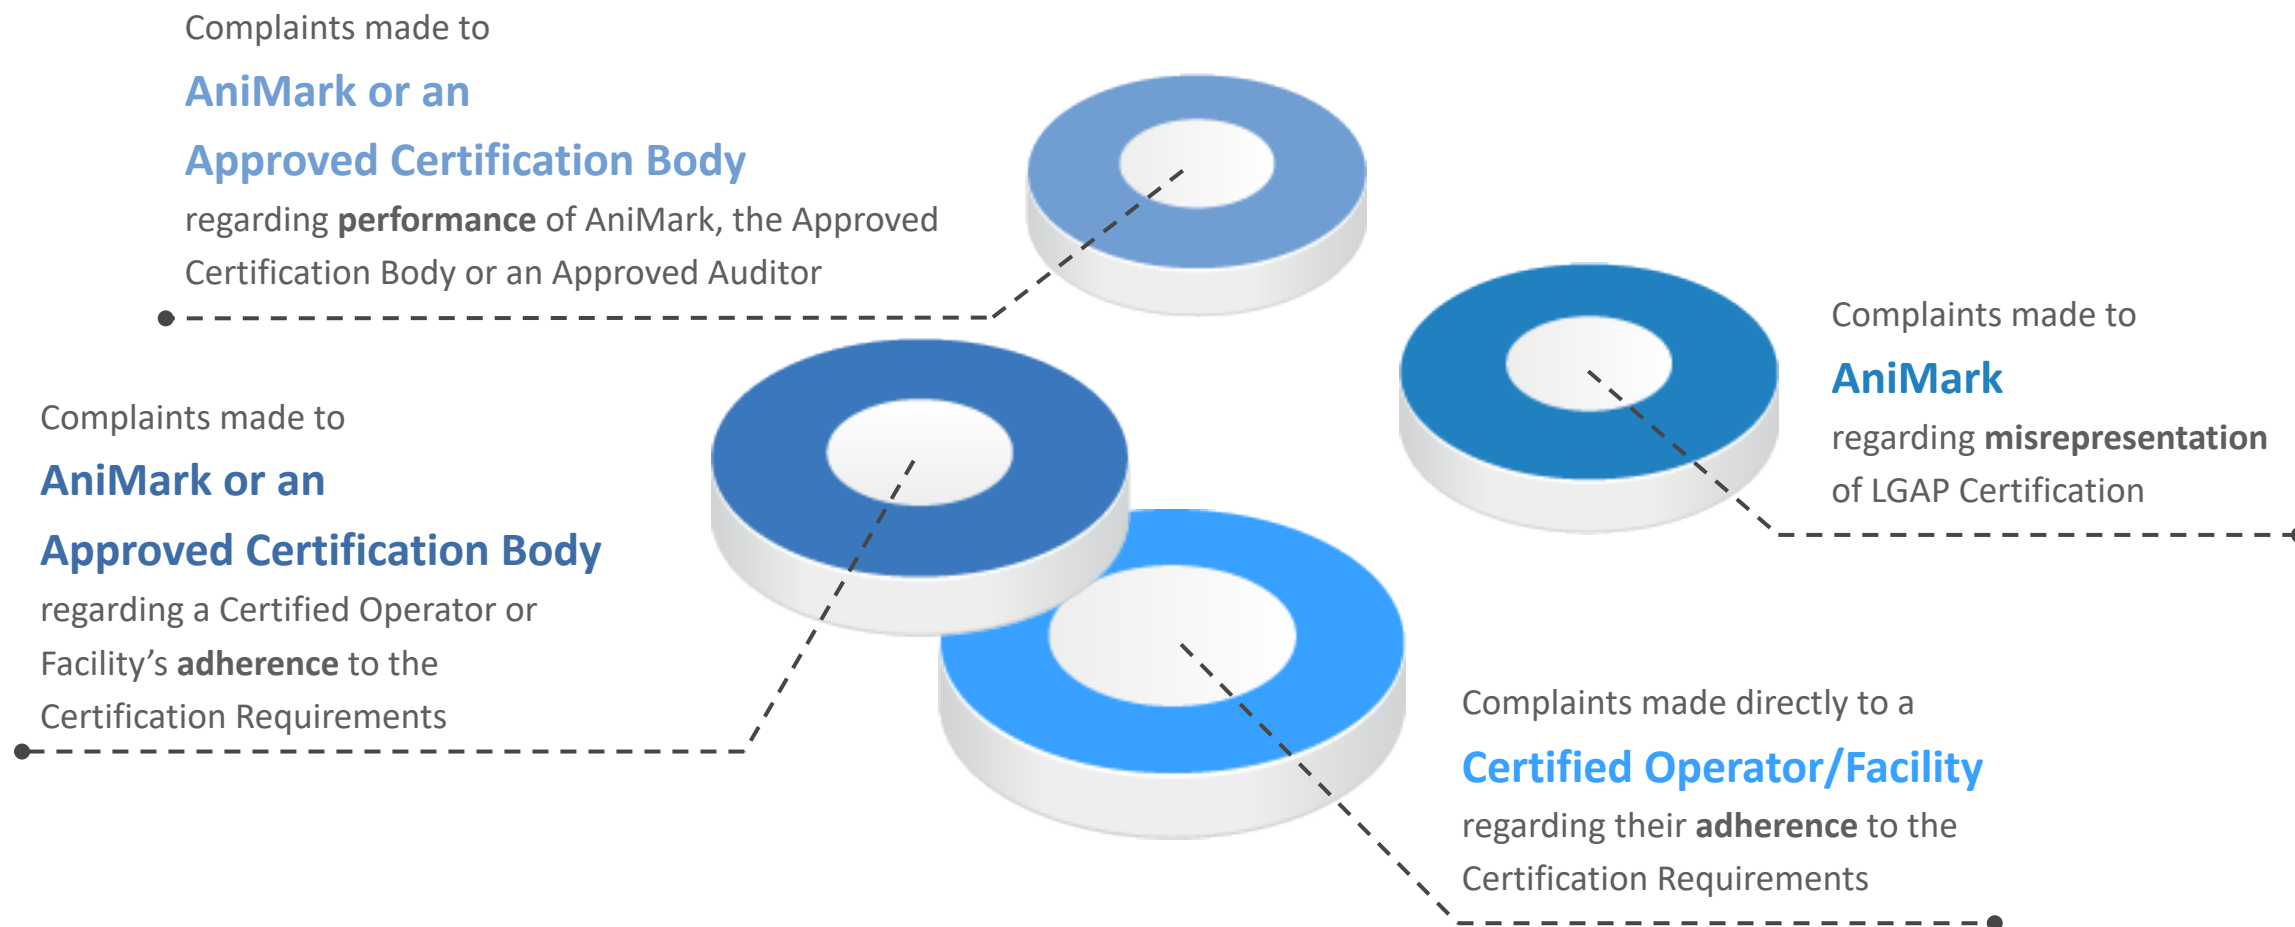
Complaints made to
AniMark or an
Approved Certification Body
regarding performance of AniMark, the Approved Certification Body or an Approved Auditor

Complaints made to
AniMark
regarding misrepresentation of LGAP Certification

Complaints made to
AniMark or an
Approved Certification Body
regarding a Certified Operator or Facility’s adherence to the Certification Requirements

Complaints made directly to a
Certified Operator/Facility
regarding their adherence to the Certification Requirements